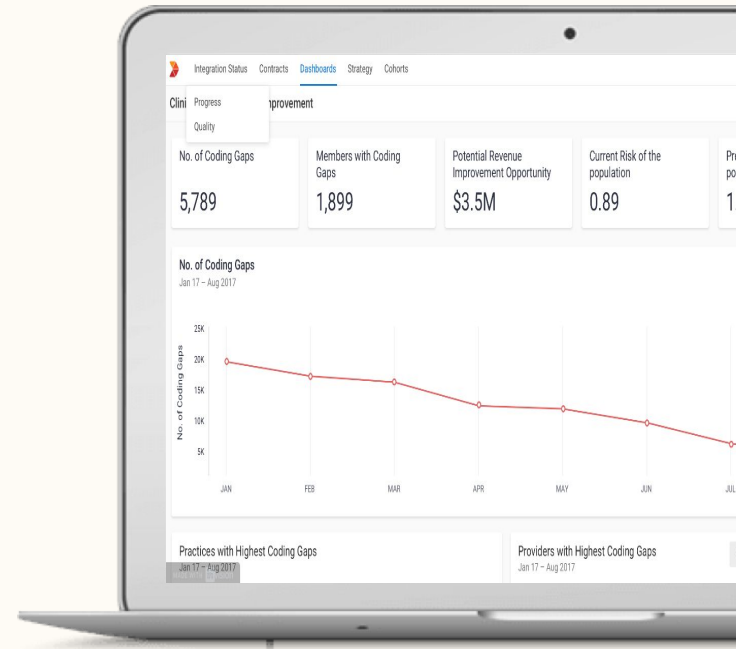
Integration Status Contracts Dashboards Strategy Cohorts

Clini Progress nprovement

Quality

No. of Coding Gaps
5,789

Members with Coding Gaps
1,899

Potential Revenue Improvement Opportunity
$3.5M

Current Risk of the population
0.89

Pr po
1

No. of Coding Gaps
Jan 17 – Aug 2017

25K
20K
15K
10K
5K

No. of Coding Gaps

JAN FEB MAR APR MAY JUN JUL

Practices with Highest Coding Gaps
Jan 17 – Aug 2017

Providers with Highest Coding Gaps
Jan 17 – Aug 2017